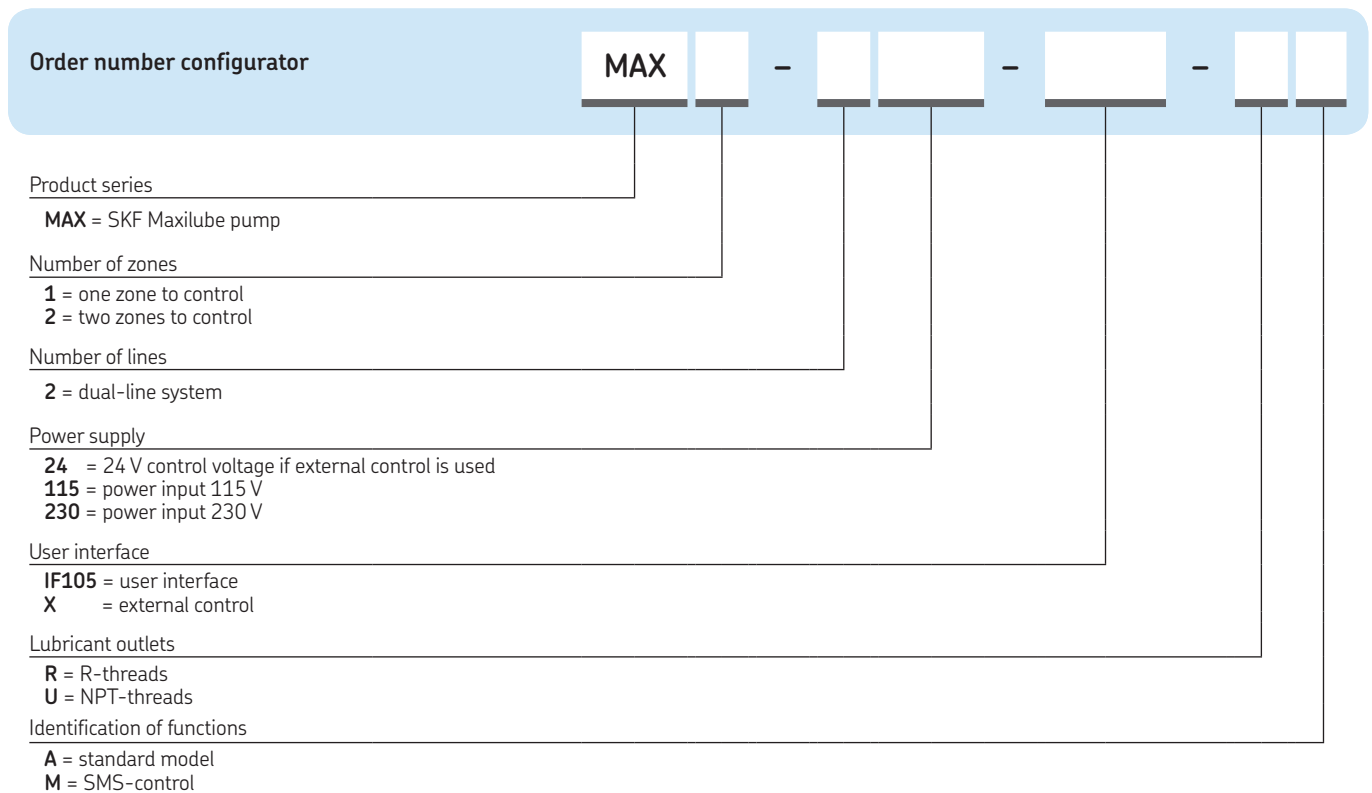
Order number configurator

MAX – – –

Product series

**MAX** = SKF Maxilube pump

Number of zones

**1** = one zone to control
**2** = two zones to control

Number of lines

**2** = dual-line system

Power supply

**24** = 24 V control voltage if external control is used
**115** = power input 115 V
**230** = power input 230 V

User interface

**IF105** = user interface
**X** = external control

Lubricant outlets

**R** = R-threads
**U** = NPT-threads

Identification of functions

**A** = standard model
**M** = SMS-control